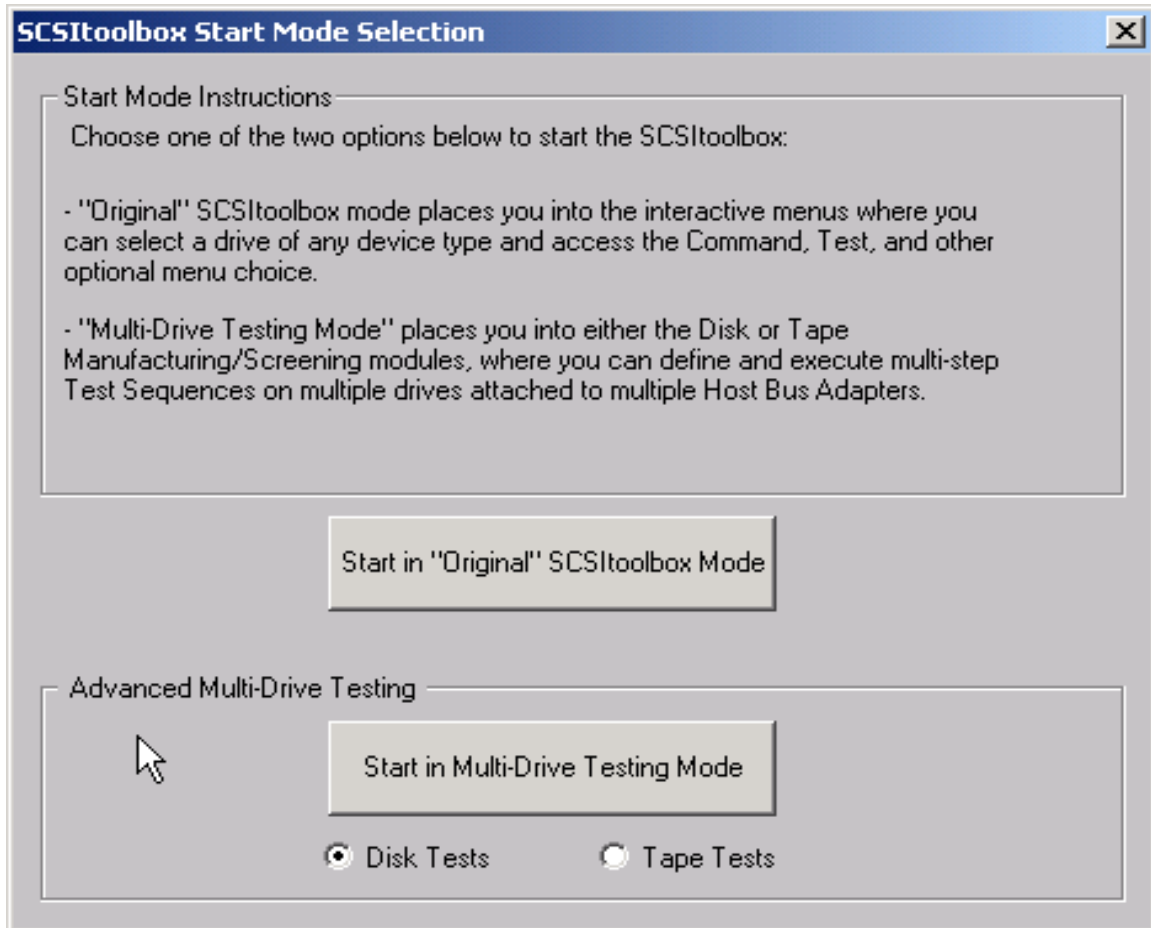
SCSItoolbox Start Mode Selection

X

Start Mode Instructions

Choose one of the two options below to start the SCSItoolbox:

- "Original" SCSItoolbox mode places you into the interactive menus where you can select a drive of any device type and access the Command, Test, and other optional menu choice.

- "Multi-Drive Testing Mode" places you into either the Disk or Tape Manufacturing/Screening modules, where you can define and execute multi-step Test Sequences on multiple drives attached to multiple Host Bus Adapters.

Start in "Original" SCSItoolbox Mode

Advanced Multi-Drive Testing

Start in Multi-Drive Testing Mode

Disk Tests

Tape Tests